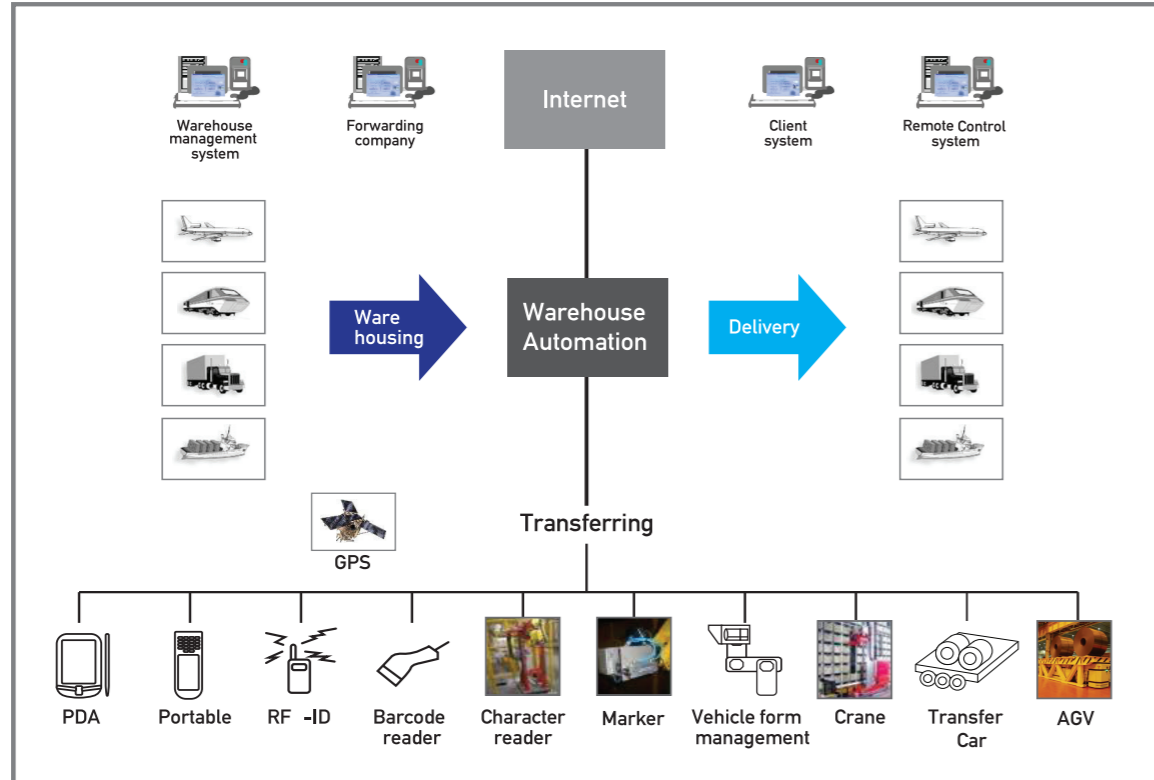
Warehouse management system

Forwarding company

Internet

Client system

Remote Control system

Ware housing

Warehouse Automation

Delivery

GPS

Transferring

PDA

Portable

RF -ID

Barcode reader

Character reader

Marker

Vehicle form management

Crane

Transfer Car

AGV